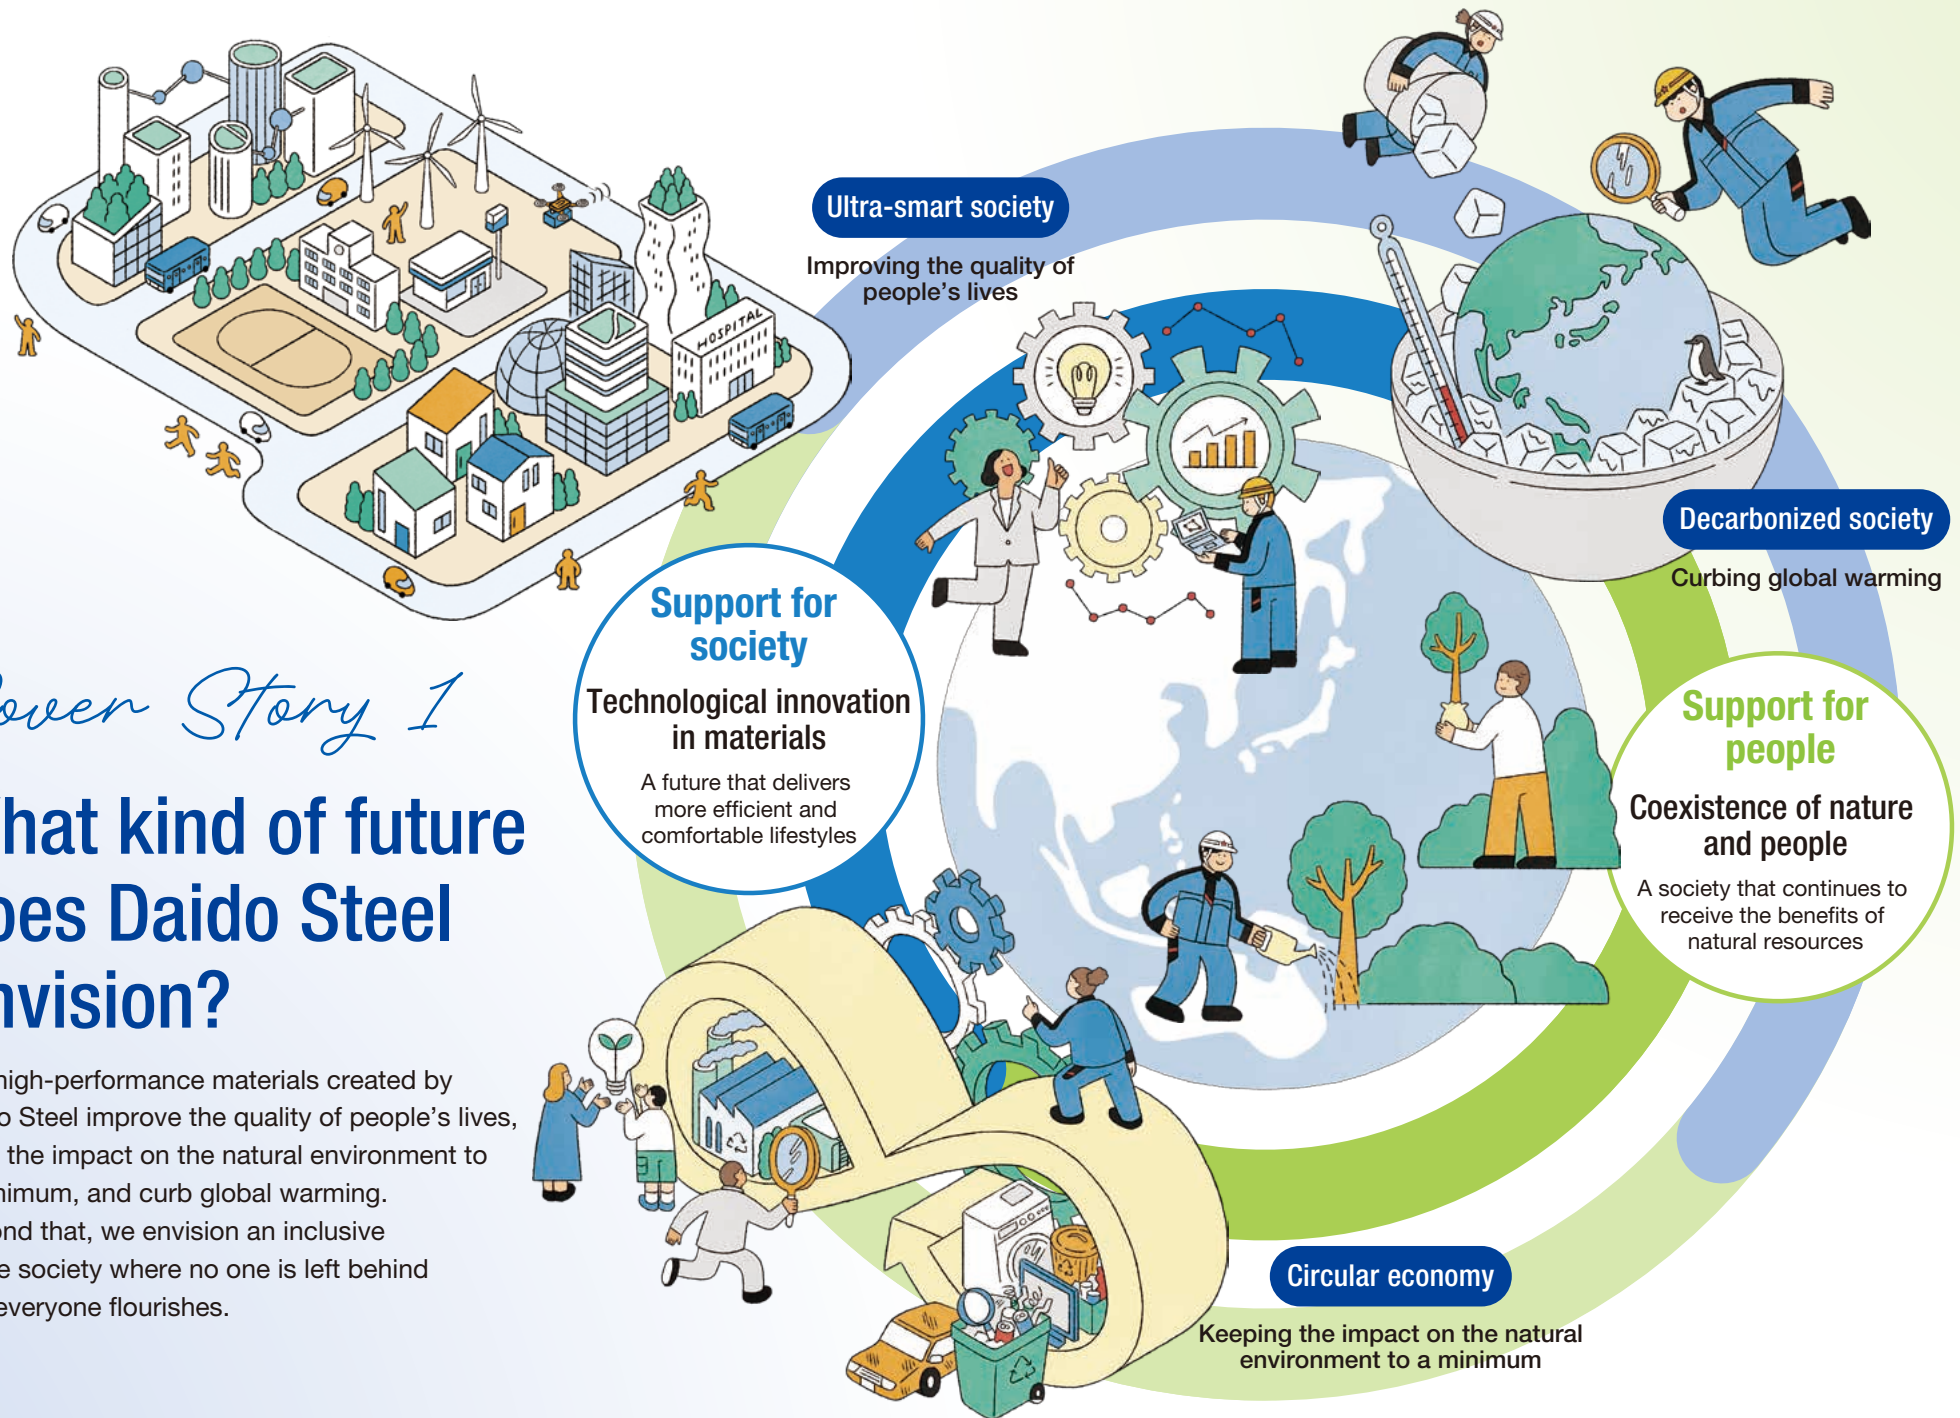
HOSPITAL

over Story 1

hat kind of future
oes Daido Steel
nvision?

high-performance materials created by o Steel improve the quality of people's lives, the impact on the natural environment to himum, and curb global warming. ond that, we envision an inclusive e society where no one is left behind everyone flourishes.

Ultra-smart society

Improving the quality of people's lives

Support for society

Technological innovation in materials

A future that delivers more efficient and comfortable lifestyles

Decarbonized society

Curbing global warming

Support for people

Coexistence of nature and people

A society that continues to receive the benefits of natural resources

Circular economy

Keeping the impact on the natural environment to a minimum